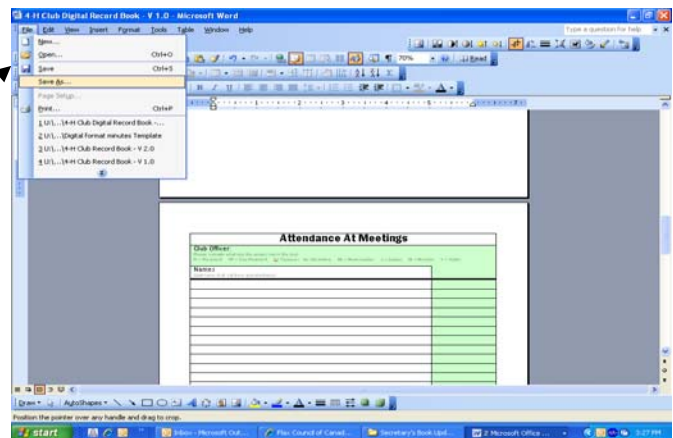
4-H Club Digital Record Book - V 1.0 - Microsoft Word

File Edit View Insert Format Tools Table Window Help

Type a question for help

New...
Open... Ctrl+O
Save Ctrl+S
Save As...
Page Setup...
Print... Ctrl+P
1 U:\...\4-H Club Digital Record Book -...
2 U:\...\Digital Format minutes Template
3 U:\...\4-H Club Record Book - V 2.0
4 U:\...\4-H Club Record Book - V 1.0

70%
Read

Attendance At Meetings

Club Officer:
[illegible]

Names:
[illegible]

Draw AutoShapes

Position the pointer over any handle and drag to crop.

start
Inbox - Microsoft Out...
Pas Council of Canad...
Secretary's Book Upd...
2 Microsoft Office ...
3:27 PM